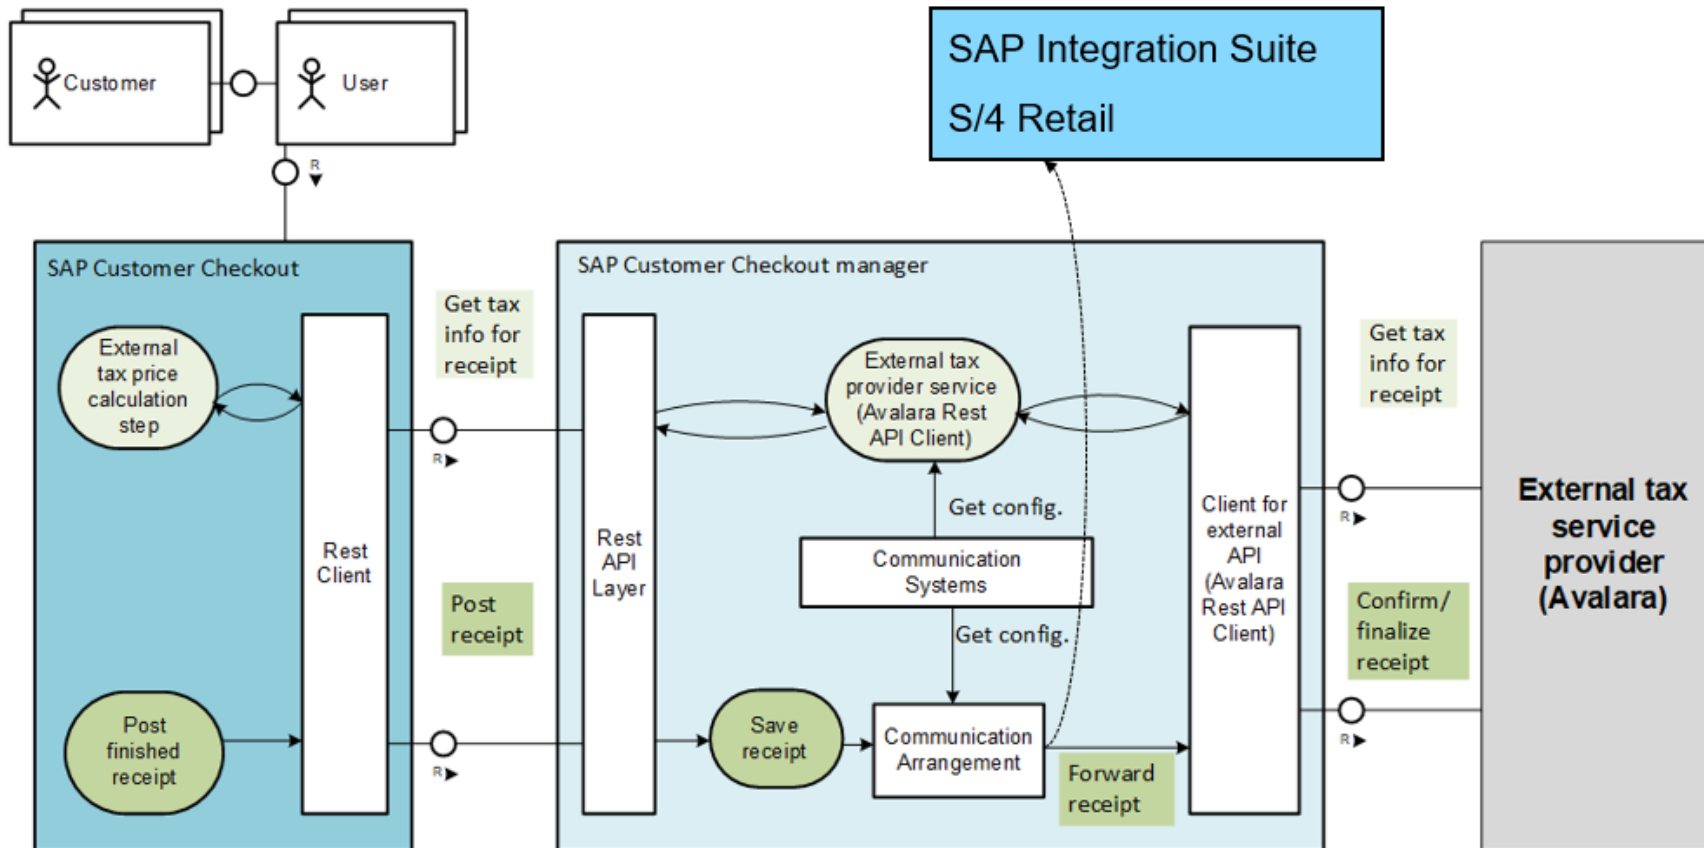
Customer

User

R

SAP Integration Suite

S/4 Retail

SAP Customer Checkout

External tax price calculation step

Rest Client

Post finished receipt

Get tax info for receipt

R

Post receipt

R

SAP Customer Checkout manager

Rest API Layer

External tax provider service (Avalara Rest API Client)

Get config.

Communication Systems

Get config.

Save receipt

Communication Arrangement

Forward receipt

Client for external API (Avalara Rest API Client)

Get tax info for receipt

R

Confirm/ finalize receipt

R

External tax service provider (Avalara)